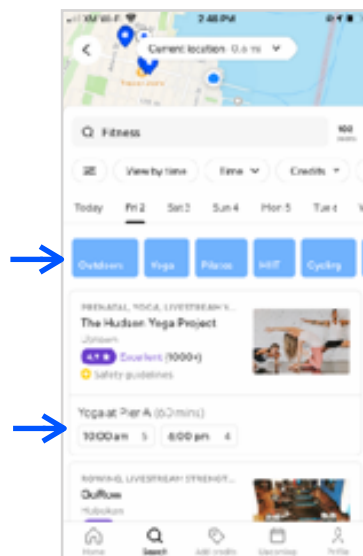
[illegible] Wi-Fi 2:48 PM

Current location 0.0 mi

Fitness

View by time Time Credits

Today Fri 2 Sat 3 Sun 4 Mon 5 Tue 6

Outdoors Yoga Pilates HIIT Cycling

PRENATAL, YOGA, LIVESTREAM'S...

The Hudson Yoga Project

Uptown

4.9 Excellent (1000+)

Safety guidelines

Yoga at Pier A (60 mins)

10:00 am 5 6:00 pm 4

ROWING, LIVESTREAM, STRENGT...

CityRow

Hoboken

Home Search Add credits Upcoming Profile